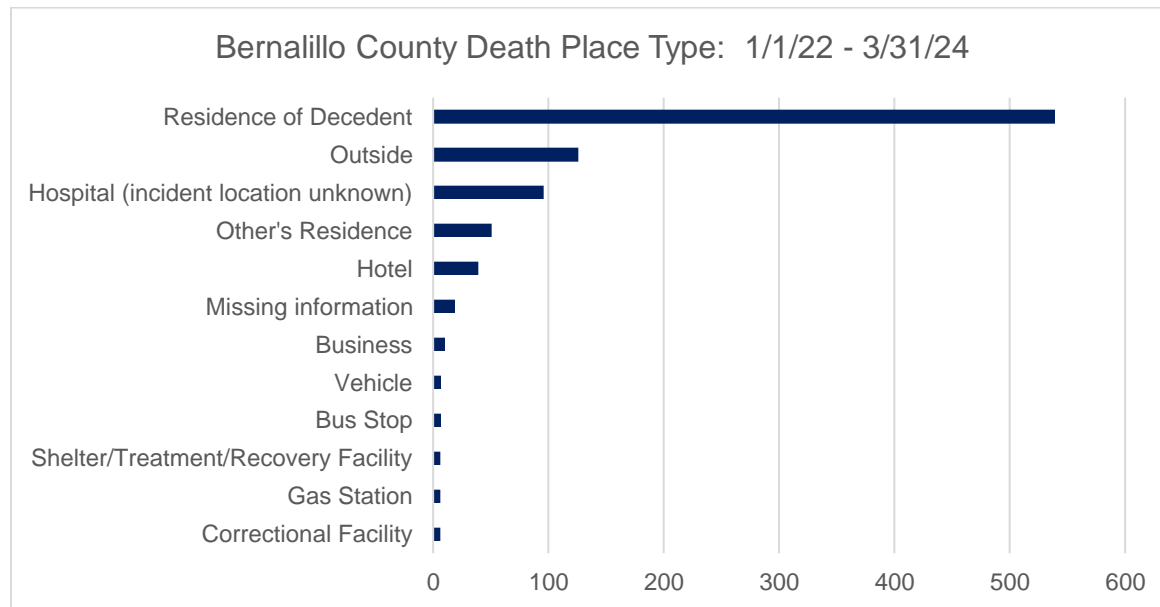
Bernalillo County Death Place Type: 1/1/22 - 3/31/24

Residence of Decedent
Outside
Hospital (incident location unknown)
Other's Residence
Hotel
Missing information
Business
Vehicle
Bus Stop
Shelter/Treatment/Recovery Facility
Gas Station
Correctional Facility

0
100
200
300
400
500
600